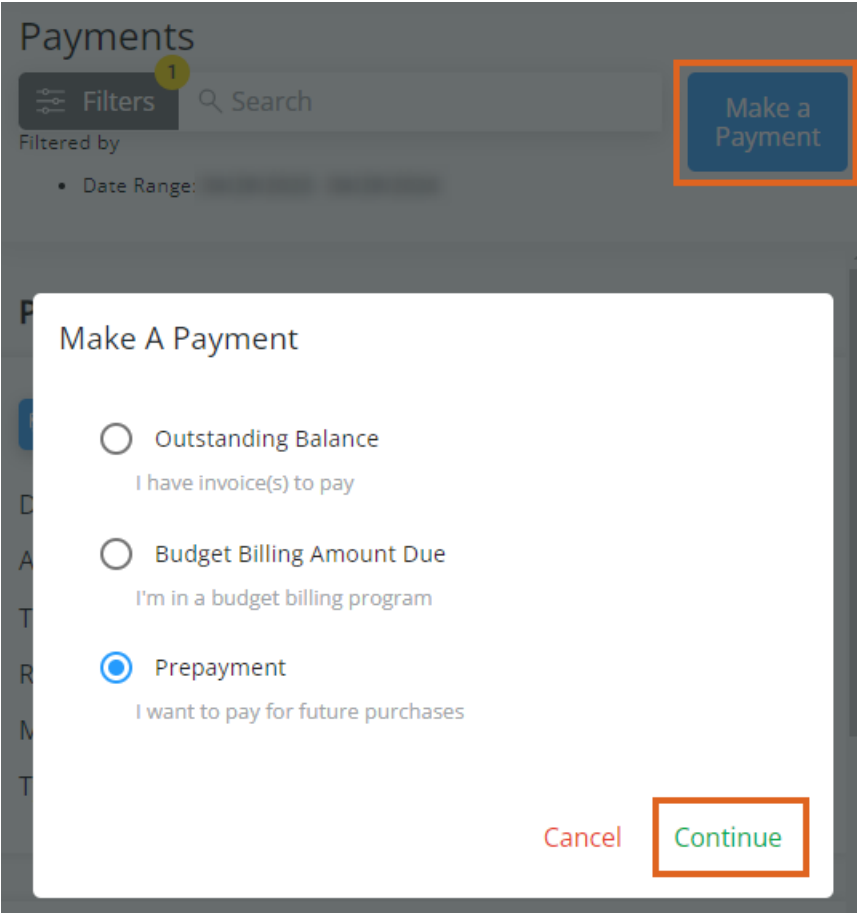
Payments

Filters 1

Search

Make a Payment

Filtered by

• Date Range: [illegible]

Make A Payment

Outstanding Balance
I have invoice(s) to pay

Budget Billing Amount Due
I'm in a budget billing program

Prepayment
I want to pay for future purchases

Cancel

Continue